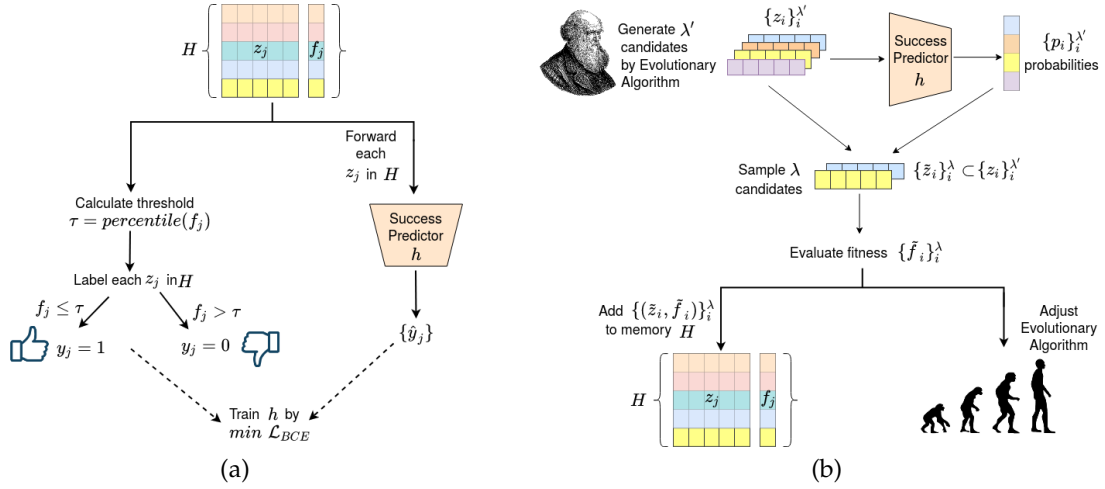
$H$

$z_j$

$f_j$

Forward each $z_j$ in $H$

Calculate threshold $\tau = percentile(f_j)$

Success Predictor $h$

Label each $z_j$ in$H$

$f_j \leq \tau$

$f_j > \tau$

$y_j = 1$

$y_j = 0$

$\{\hat{y}_j\}$

Train $h$ by $min\ \mathcal{L}_{BCE}$

(a)

Generate $\lambda'$ candidates by Evolutionary Algorithm

$\{z_i\}_i^{\lambda'}$

Success Predictor $h$

$\{p_i\}_i^{\lambda'}$ probabilities

Sample $\lambda$ candidates

$\{\tilde{z}_i\}_i^{\lambda} \subset \{z_i\}_i^{\lambda'}$

Evaluate fitness $\{\tilde{f}_i\}_i^{\lambda}$

Add $\{(\tilde{z}_i, \tilde{f}_i)\}_i^{\lambda}$ to memory $H$

Adjust Evolutionary Algorithm

$H$

$z_j$

$f_j$

(b)